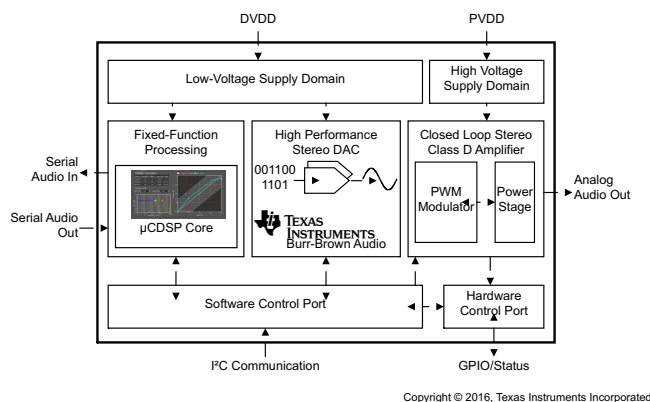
DVDD

PVDD

Low-Voltage Supply Domain

High Voltage Supply Domain

Serial Audio In

Serial Audio Out

Fixed-Function Processing

µCDSP Core

High Performance Stereo DAC

001100
1101

TEXAS INSTRUMENTS
Burr-Brown Audio

Closed Loop Stereo Class D Amplifier

PWM Modulator

Power Stage

Analog Audio Out

Software Control Port

Hardware Control Port

I²C Communication

GPIO/Status

Copyright © 2016, Texas Instruments Incorporated